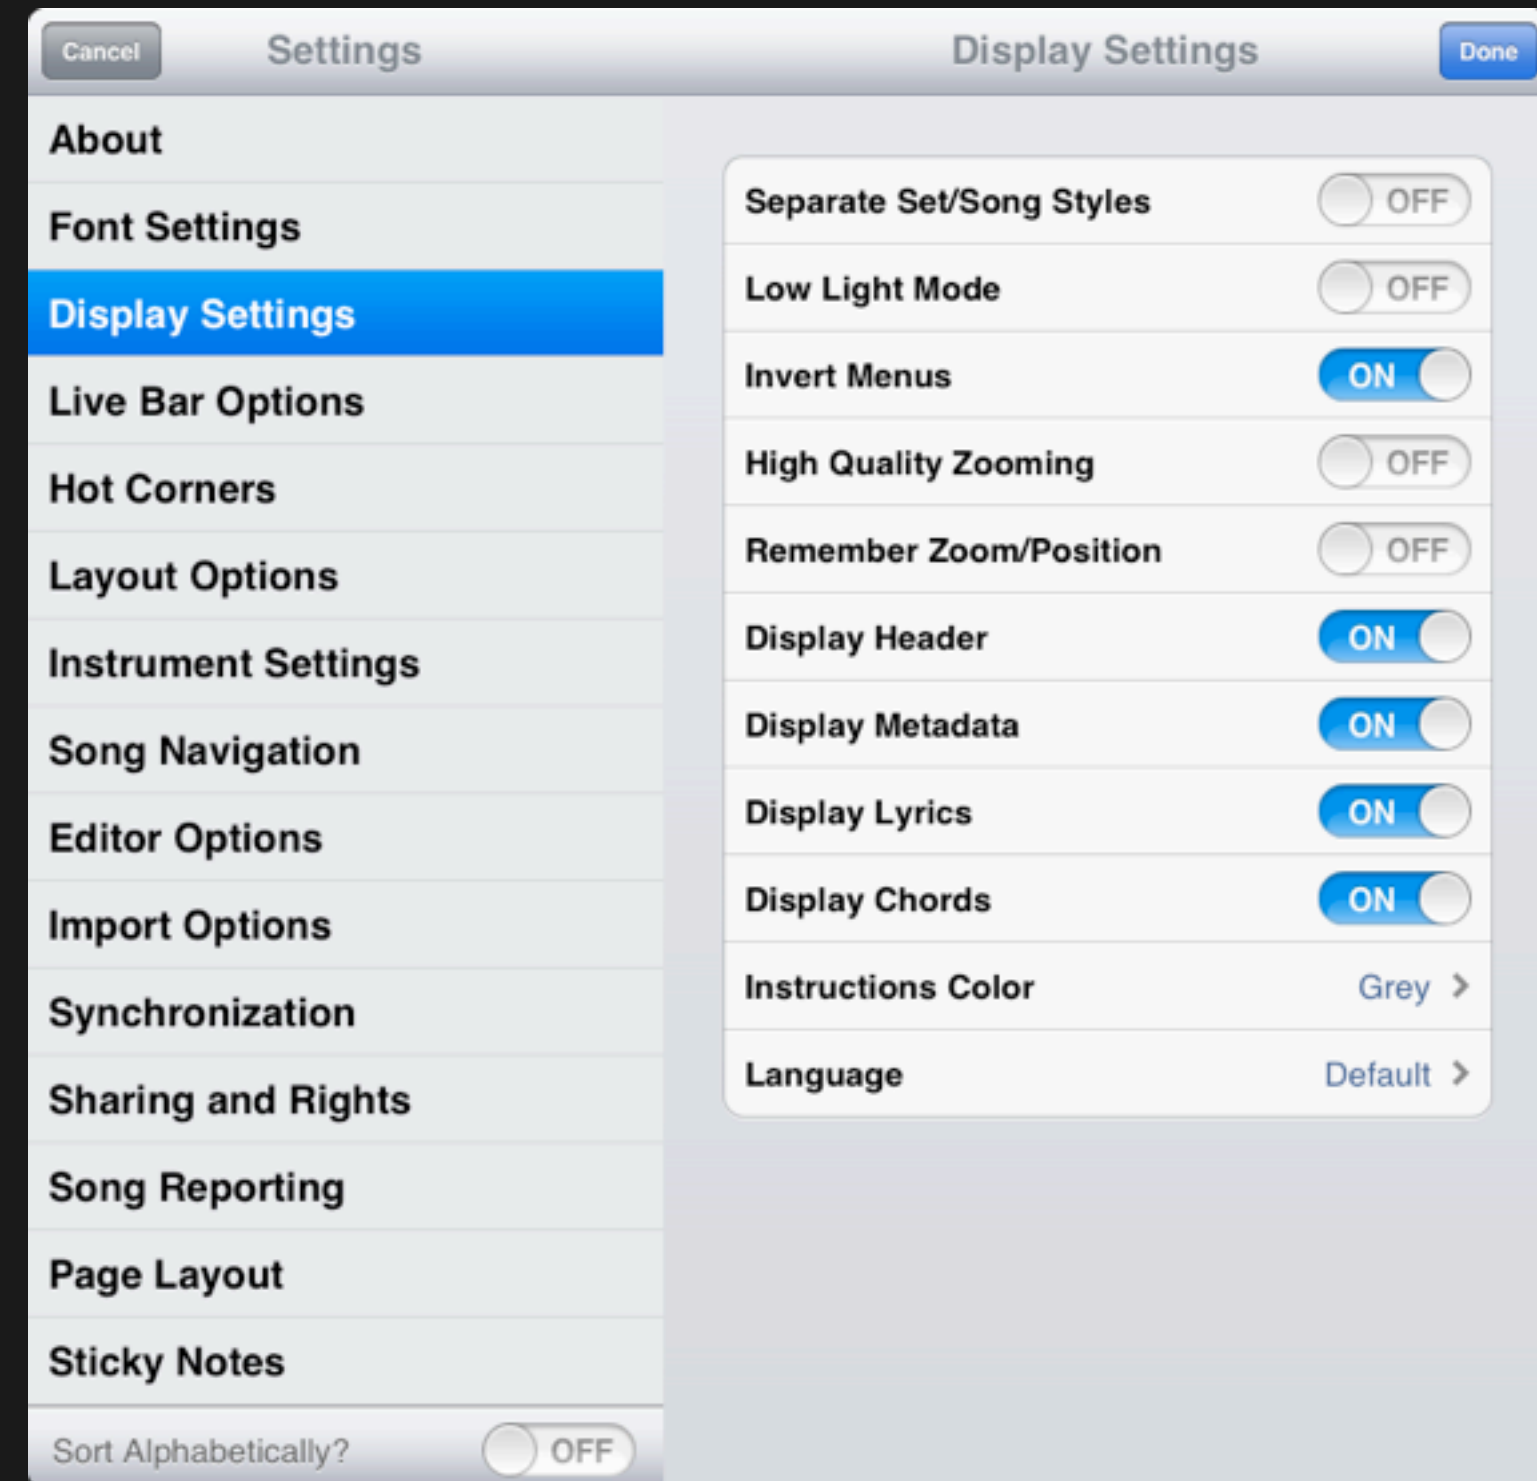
Cancel Settings Display Settings Done

About
Font Settings
Display Settings
Live Bar Options
Hot Corners
Layout Options
Instrument Settings
Song Navigation
Editor Options
Import Options
Synchronization
Sharing and Rights
Song Reporting
Page Layout
Sticky Notes
Sort Alphabetically? OFF

Separate Set/Song Styles OFF
Low Light Mode OFF
Invert Menus ON
High Quality Zooming OFF
Remember Zoom/Position OFF
Display Header ON
Display Metadata ON
Display Lyrics ON
Display Chords ON
Instructions Color Grey >
Language Default >